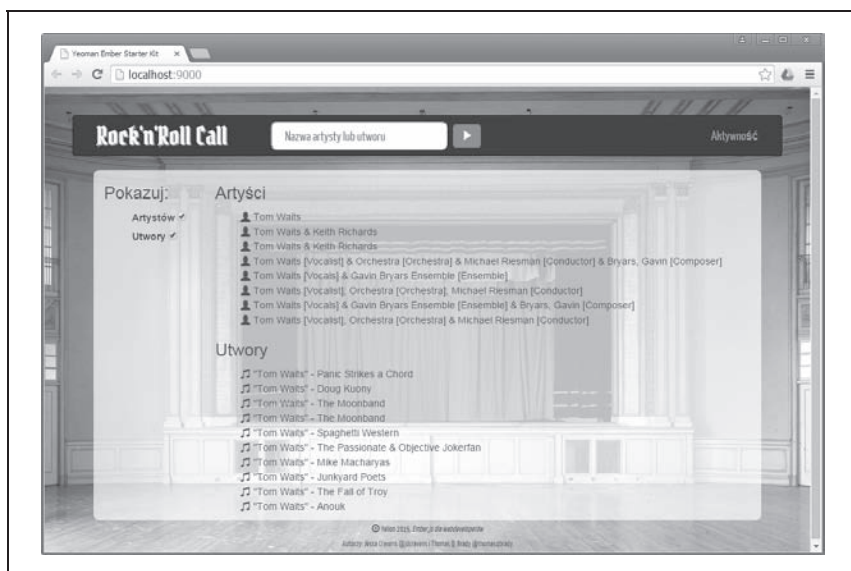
Yeoman Ember Starter Kit ×

localhost:9000

Rock'n'Roll Call

Nazwa artysty lub utworu

Aktywność

Pokazuj:

Artystów ✓

Utwory ✓

Artyści

Tom Waits

Tom Waits & Keith Richards

Tom Waits & Keith Richards

Tom Waits [Vocalist] & Orchestra [Orchestra] & Michael Riesman [Conductor] & Bryars, Gavin [Composer]

Tom Waits [Vocals] & Gavin Bryars Ensemble [Ensemble]

Tom Waits [Vocalist], Orchestra [Orchestra], Michael Riesman [Conductor]

Tom Waits [Vocals] & Gavin Bryars Ensemble [Ensemble] & Bryars, Gavin [Composer]

Tom Waits [Vocalist], Orchestra [Orchestra] & Michael Riesman [Conductor]

Utwory

"Tom Waits" - Panic Strikes a Chord

"Tom Waits" - Doug Kuony

"Tom Waits" - The Moonband

"Tom Waits" - The Moonband

"Tom Waits" - Spaghetti Western

"Tom Waits" - The Passionate & Objective Jokerfan

"Tom Waits" - Mike Macharyas

"Tom Waits" - Junkyard Poets

"Tom Waits" - The Fall of Troy

"Tom Waits" - Anouk

© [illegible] 2015, Ember.js dla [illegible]

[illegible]